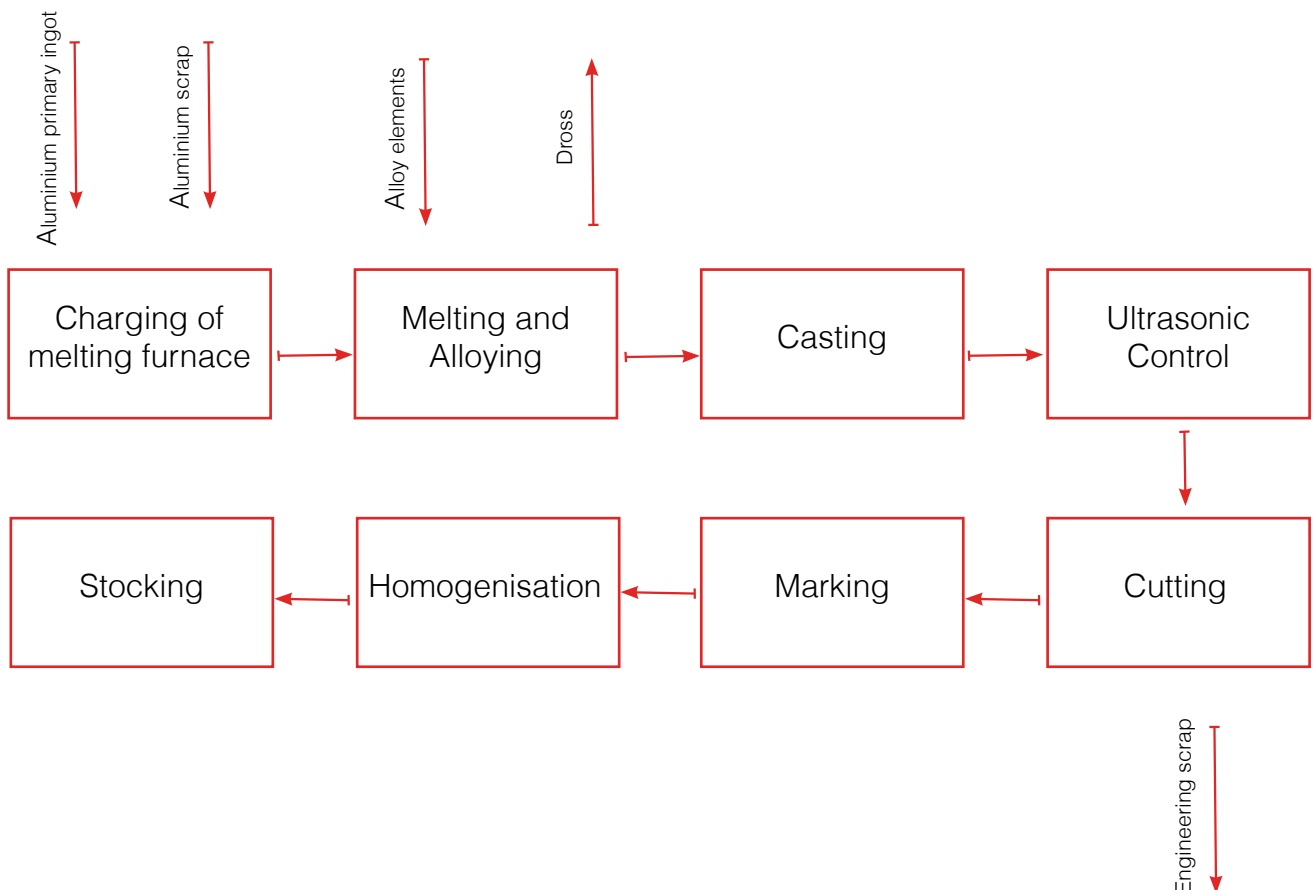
Aluminium primary ingot

Aluminium scrap

Alloy elements

Dross

Charging of melting furnace

Melting and Alloying

Casting

Ultrasonic Control

Stocking

Homogenisation

Marking

Cutting

Engineering scrap